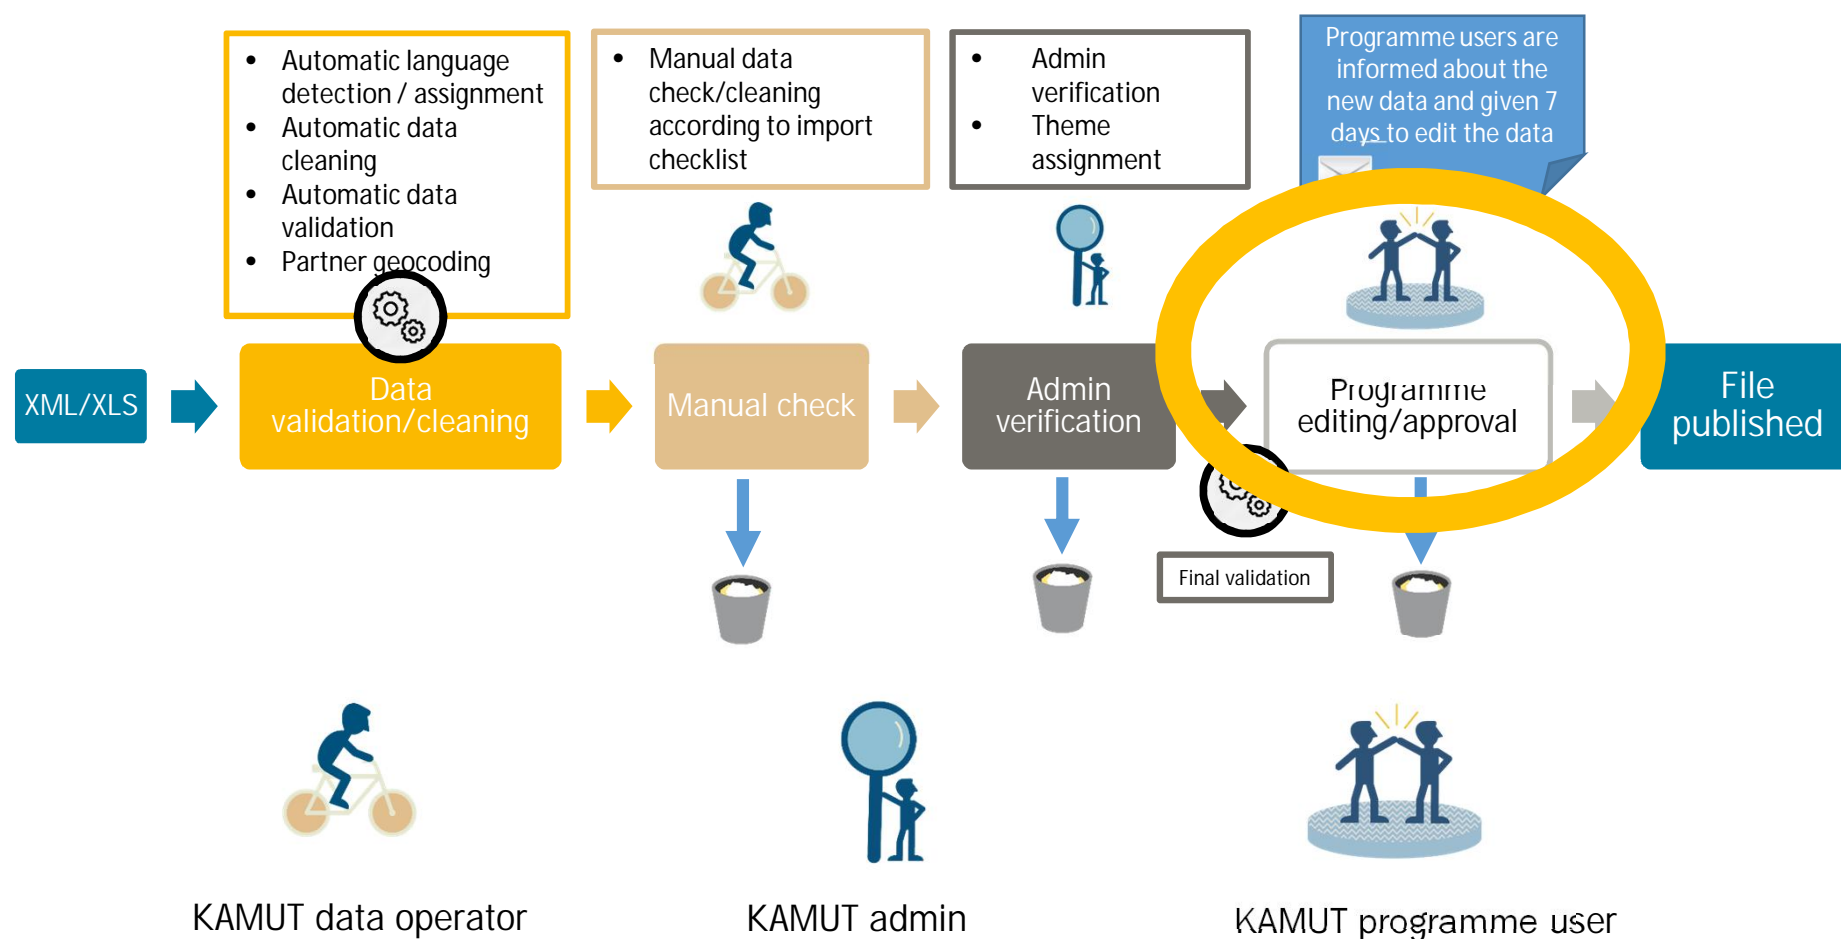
- Automatic language detection / assignment
- Automatic data cleaning
- Automatic data validation
- Partner geocoding

- Manual data check/cleaning according to import checklist

- Admin verification
- Theme assignment

Programme users are informed about the new data and given 7 days to edit the data

XML/XLS

Data validation/cleaning

Manual check

Admin verification

Programme editing/approval

File published

Final validation

KAMUT data operator

KAMUT admin

KAMUT programme user